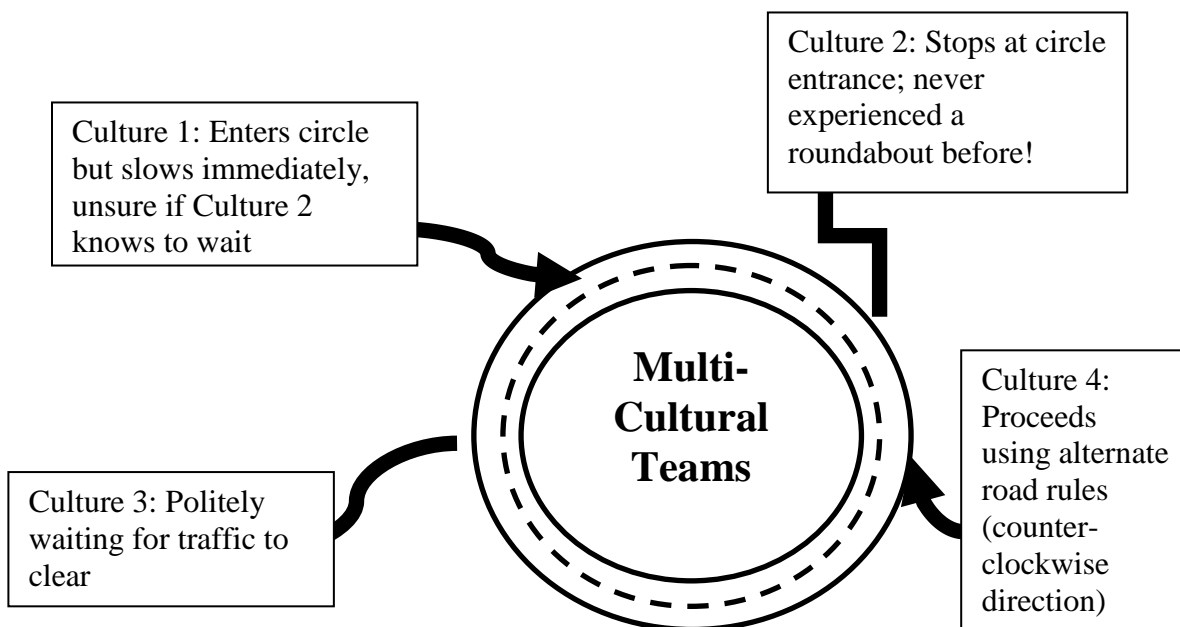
Culture 2: Stops at circle entrance; never experienced a roundabout before!

Culture 1: Enters circle but slows immediately, unsure if Culture 2 knows to wait

Multi-Cultural Teams

Culture 4: Proceeds using alternate road rules (counter-clockwise direction)

Culture 3: Politely waiting for traffic to clear